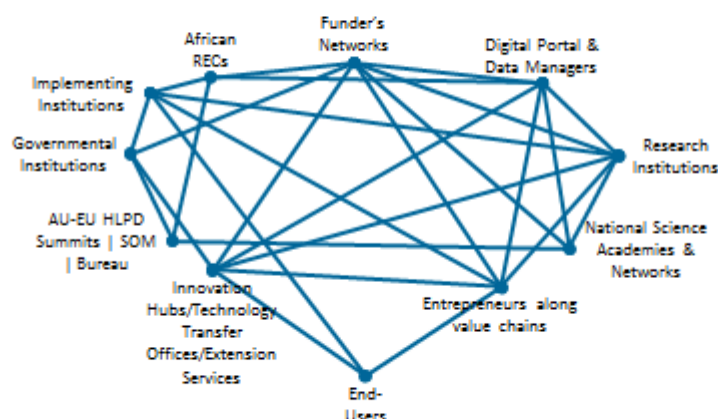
Funder's Networks

African RECs

Digital Portal & Data Managers

Implementing Institutions

Governmental Institutions

Research Institutions

AU-EU HLPD Summits | SOM | Bureau

National Science Academies & Networks

Innovation Hubs/Technology Transfer Offices/Extension Services

Entrepreneurs along value chains

End-Users